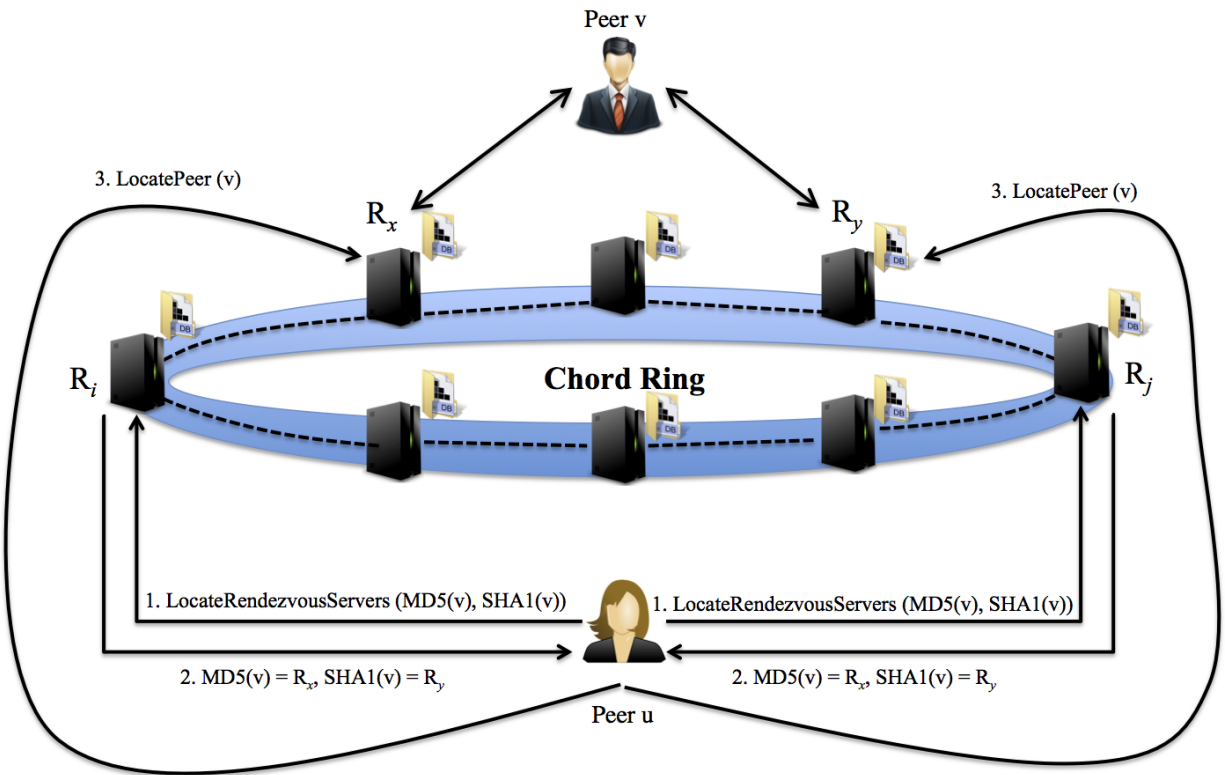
Peer v

3. LocatePeer (v)

3. LocatePeer (v)

$R_x$

$R_y$

DB

DB

DB

DB

DB

DB

DB

DB

$R_i$

Chord Ring

$R_j$

1. LocateRendezvousServers (MD5(v), SHA1(v))

1. LocateRendezvousServers (MD5(v), SHA1(v))

2. MD5(v) = $R_x$, SHA1(v) = $R_y$

2. MD5(v) = $R_x$, SHA1(v) = $R_y$

Peer u